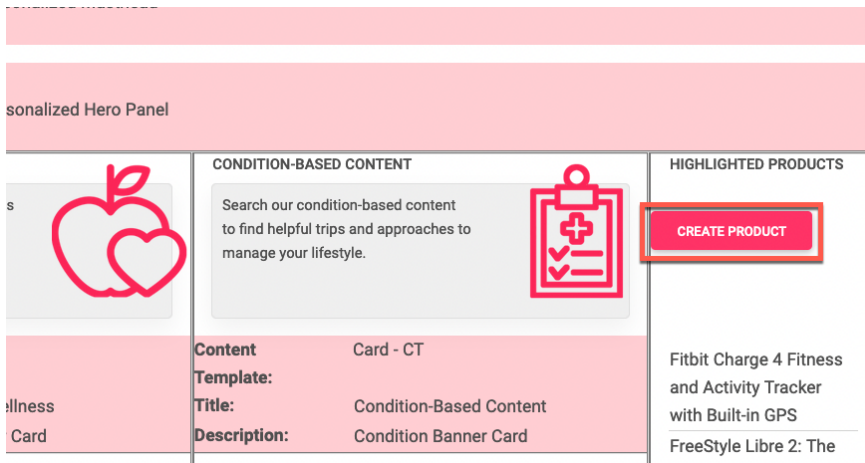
sonalized Hero Panel

s

ellness
Card

CONDITION-BASED CONTENT

Search our condition-based content to find helpful trips and approaches to manage your lifestyle.

| | |
|---|---|
| Content Template: | Card - CT |
| Title: | Condition-Based Content |
| Description: | Condition Banner Card |

HIGHLIGHTED PRODUCTS

CREATE PRODUCT

Fitbit Charge 4 Fitness and Activity Tracker with Built-in GPS

FreeStyle Libre 2: The